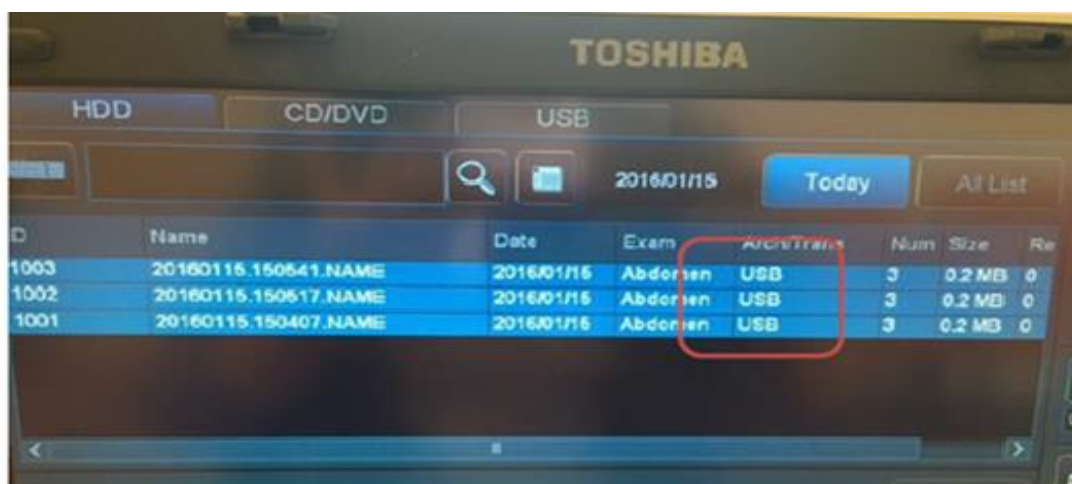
TOSHIBA

HDD CD/DVD USB

2016/01/15 Today All List

| D | Name | Date | Exam | Arch/Trans | Num | Size | Re |
|---|---|---|---|---|---|---|---|
| 1003 | 20160115.150641.NAME | 2016/01/15 | Abdomen | USB | 3 | 0.2 MB | 0 |
| 1002 | 20160115.150517.NAME | 2016/01/15 | Abdomen | USB | 3 | 0.2 MB | 0 |
| 1001 | 20160115.150407.NAME | 2016/01/15 | Abdomen | USB | 3 | 0.2 MB | 0 |